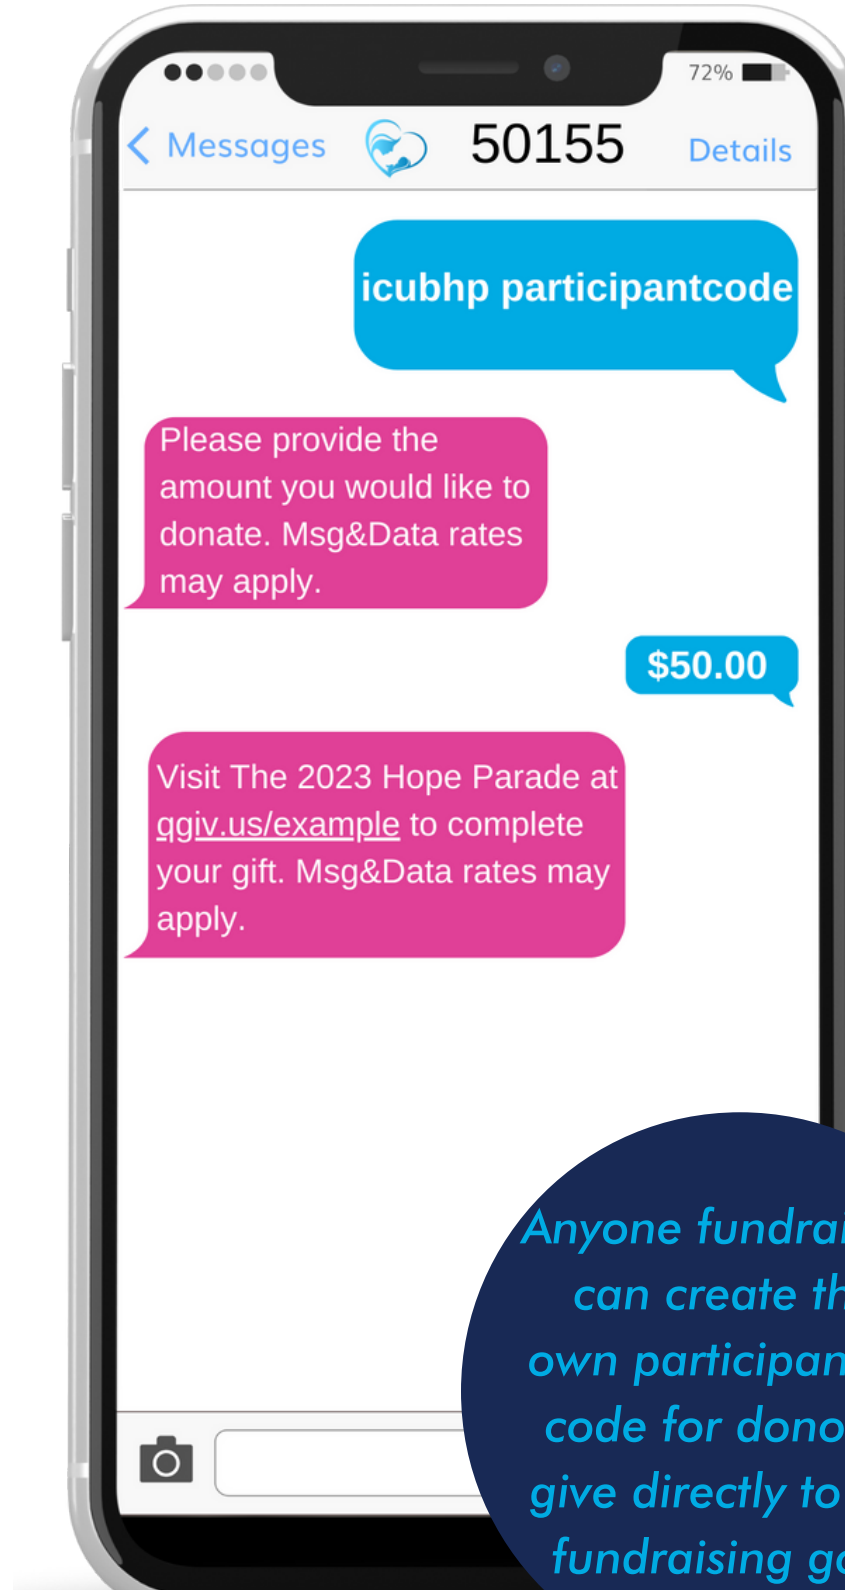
72%

Messages 50155 Details

icubhp participantcode

Please provide the amount you would like to donate. Msg&Data rates may apply.

$50.00

Visit The 2023 Hope Parade at qgiv.us/example to complete your gift. Msg&Data rates may apply.

Anyone fundrai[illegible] can create th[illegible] own participan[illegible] code for dono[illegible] give directly to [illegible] fundraising g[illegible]